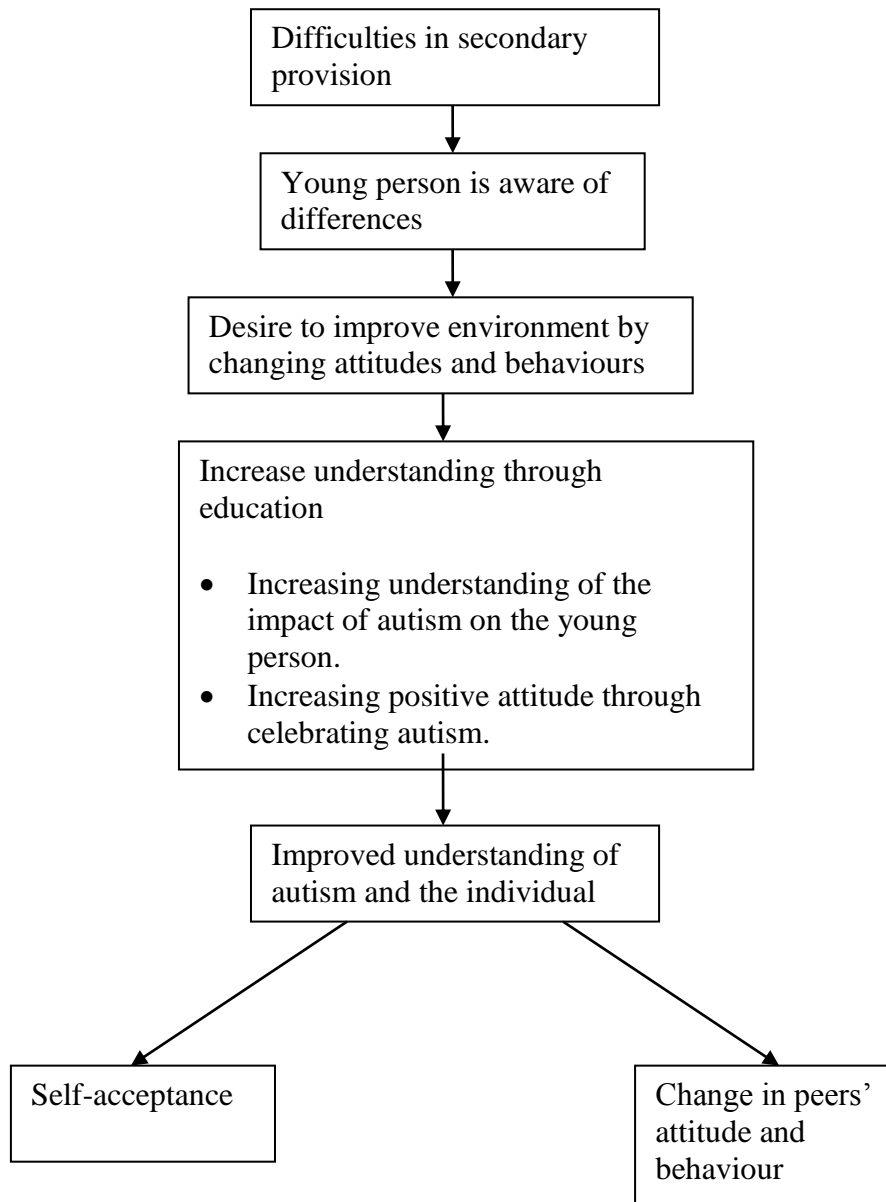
Difficulties in secondary provision

Young person is aware of differences

Desire to improve environment by changing attitudes and behaviours

Increase understanding through education

- Increasing understanding of the impact of autism on the young person.
- Increasing positive attitude through celebrating autism.

Improved understanding of autism and the individual

Self-acceptance

Change in peers' attitude and behaviour